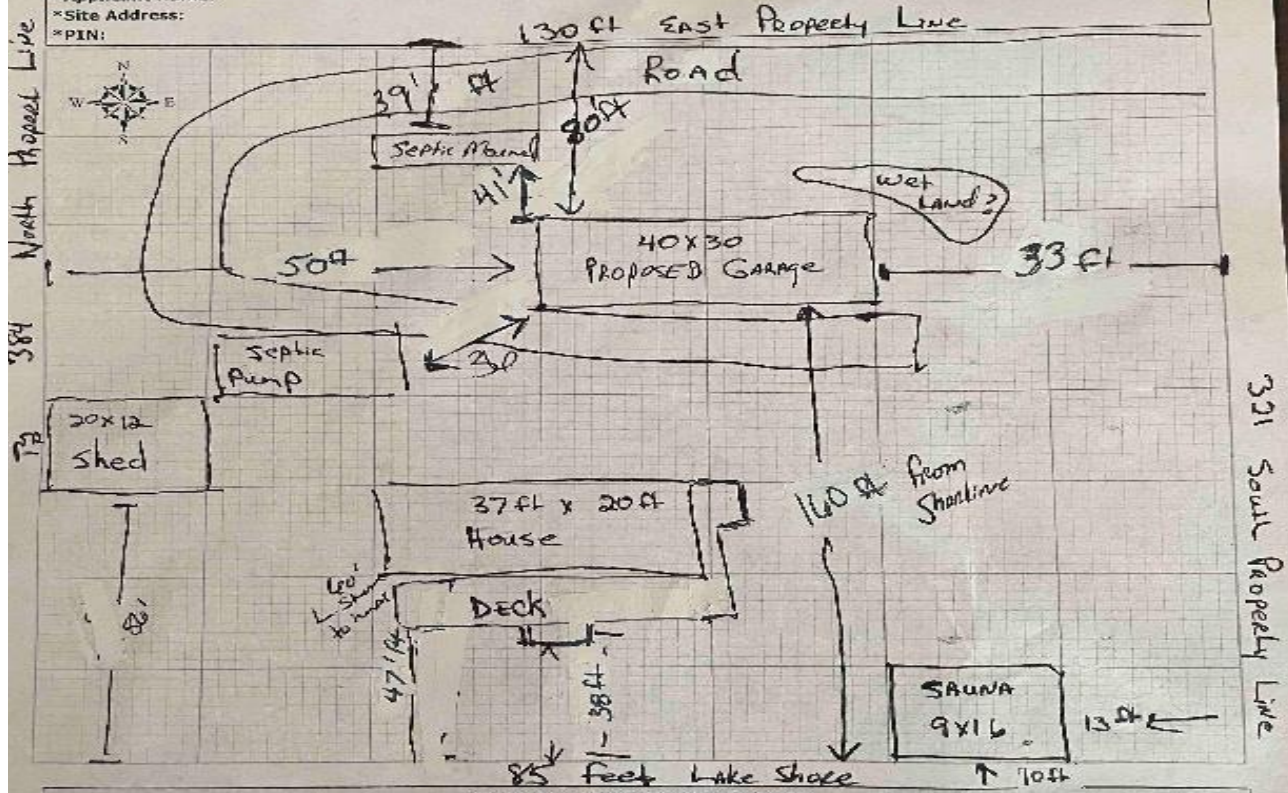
*Site Address:
*PIN:

130 ft East Property Line

North Property Line 384

Road

39' ft

80 ft

Septic Mound

41'

Wet Land?

40x30
Proposed Garage

50 ft

33 ft

Septic Pump

30

20x12
Shed

12

321 South Property Line

160 ft from Shoreline

37 ft x 20 ft
House

60'
L Shore to road

Deck

80'

47 ft

38 ft

Sauna
9x16

13 ft

85 Feet Lake Shore

10 ft